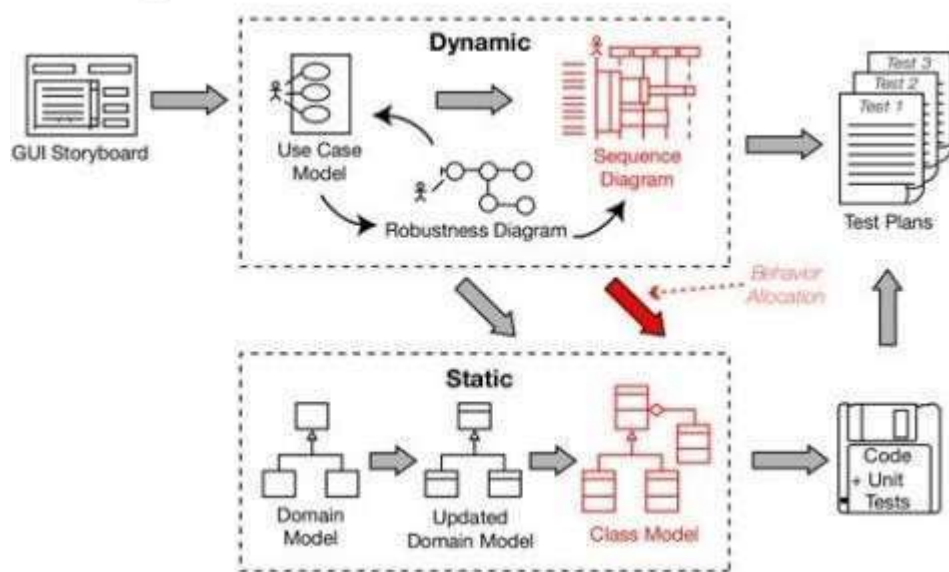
GUI Storyboard

Dynamic

Use Case Model

Robustness Diagram

Sequence Diagram

Test 3
Test 2
Test 1

Test Plans

Behavior Allocation

Static

Domain Model

Updated Domain Model

Class Model

Code + Unit Tests